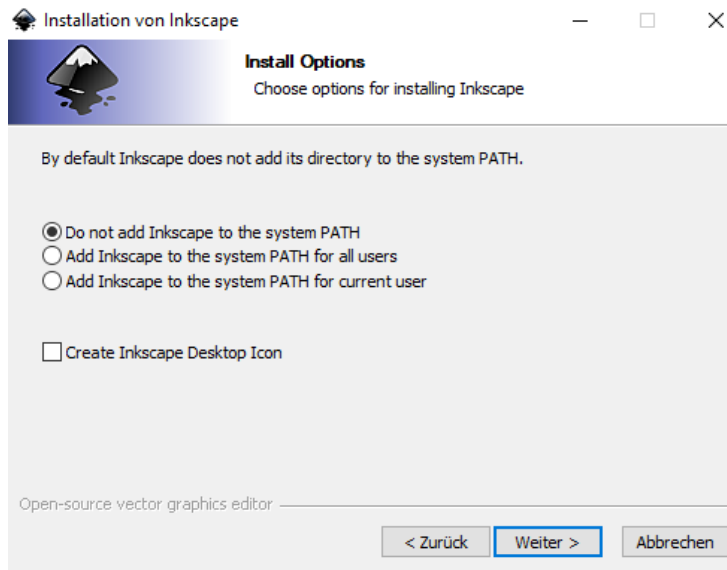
Installation von Inkscape

Install Options
Choose options for installing Inkscape

By default Inkscape does not add its directory to the system PATH.

Do not add Inkscape to the system PATH
Add Inkscape to the system PATH for all users
Add Inkscape to the system PATH for current user

Create Inkscape Desktop Icon

Open-source vector graphics editor

< Zurück
Weiter >
Abbrechen